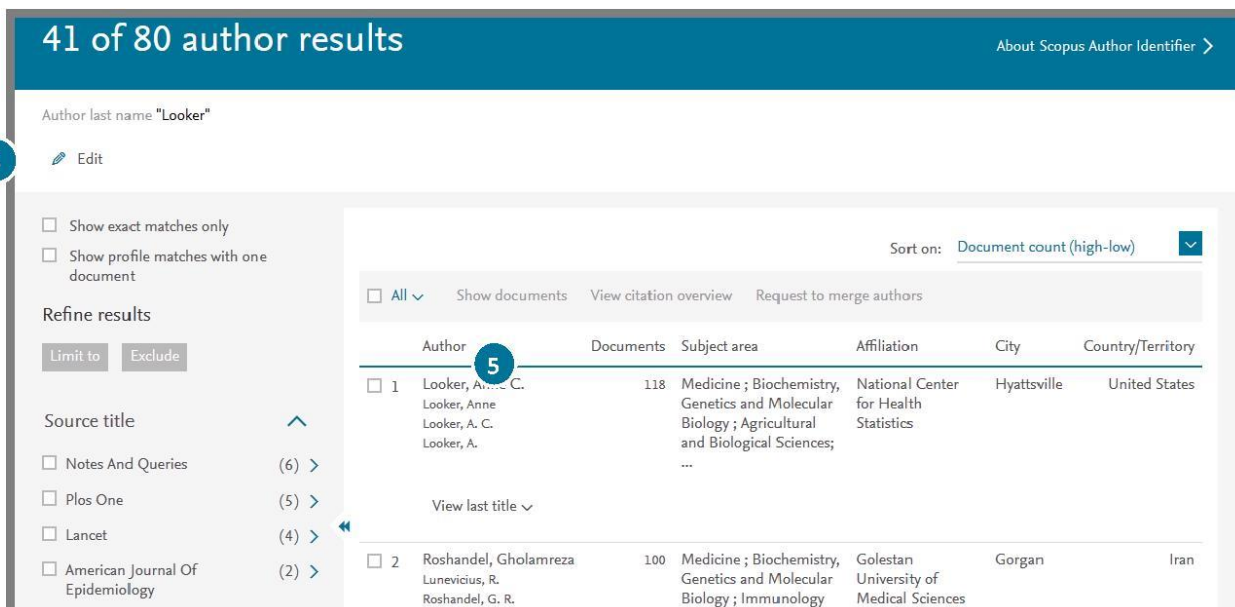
41 of 80 author results

About Scopus Author Identifier >

Author last name "Looker"

Edit

Show exact matches only

Show profile matches with one document

Refine results

Limit to  Exclude

Source title

Notes And Queries (6) >

Plos One (5) >

Lancet (4) >

American Journal Of Epidemiology (2) >

Sort on: Document count (high-low)

All  Show documents  View citation overview  Request to merge authors

| | Author | Documents | Subject area | Affiliation | City | Country/Territory |
|---|---|---|---|---|---|---|
| 1 | Looker, A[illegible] C. Looker, Anne Looker, A. C. Looker, A. | 118 | Medicine ; Biochemistry, Genetics and Molecular Biology ; Agricultural and Biological Sciences; ... | National Center for Health Statistics | Hyattsville | United States |
| | View last title | | | | | |
| 2 | Roshandel, Gholamreza Lunevicius, R. Roshandel, G. R. | 100 | Medicine ; Biochemistry, Genetics and Molecular Biology ; Immunology | Golestan University of Medical Sciences | Gorgan | Iran |

5